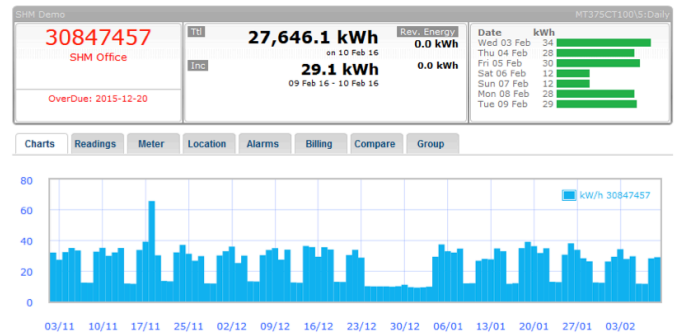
SHM Demo

MT375CT100\5:Daily

30847457
SHM Office

OverDue: 2015-12-20

Ttl
27,646.1 kWh
on 10 Feb 16

Rev. Energy
0.0 kWh

Inc
29.1 kWh
09 Feb 16 - 10 Feb 16

0.0 kWh

| Date | kWh |
|---|---|
| Wed 03 Feb | 34 |
| Thu 04 Feb | 28 |
| Fri 05 Feb | 30 |
| Sat 06 Feb | 12 |
| Sun 07 Feb | 12 |
| Mon 08 Feb | 28 |
| Tue 09 Feb | 29 |

Charts | Readings | Meter | Location | Alarms | Billing | Compare | Group

kW/h 30847457

80
60
40
20
0

03/11 10/11 17/11 25/11 02/12 09/12 16/12 23/12 30/12 06/01 13/01 20/01 27/01 03/02